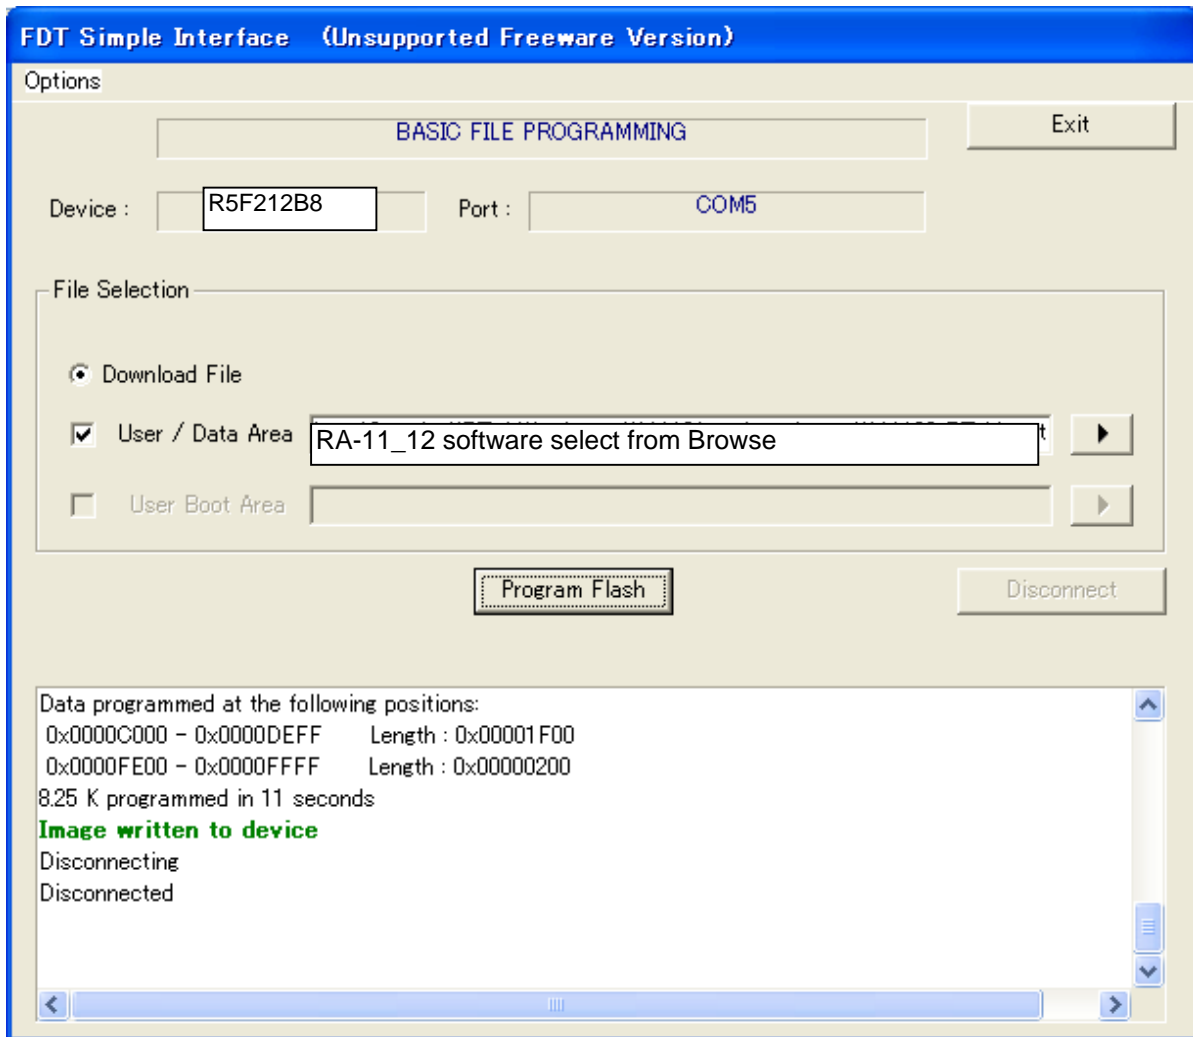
FDT Simple Interface (Unsupported Freeware Version)

Options

BASIC FILE PROGRAMMING

Exit

Device : R5F212B8

Port : COM5

File Selection

Download File

User / Data Area RA-11_12 software select from Browse

User Boot Area

Program Flash

Disconnect

Data programmed at the following positions:
0x0000C000 - 0x0000DEFF Length : 0x00001F00
0x0000FE00 - 0x0000FFFF Length : 0x00000200
8.25 K programmed in 11 seconds
Image written to device
Disconnecting
Disconnected